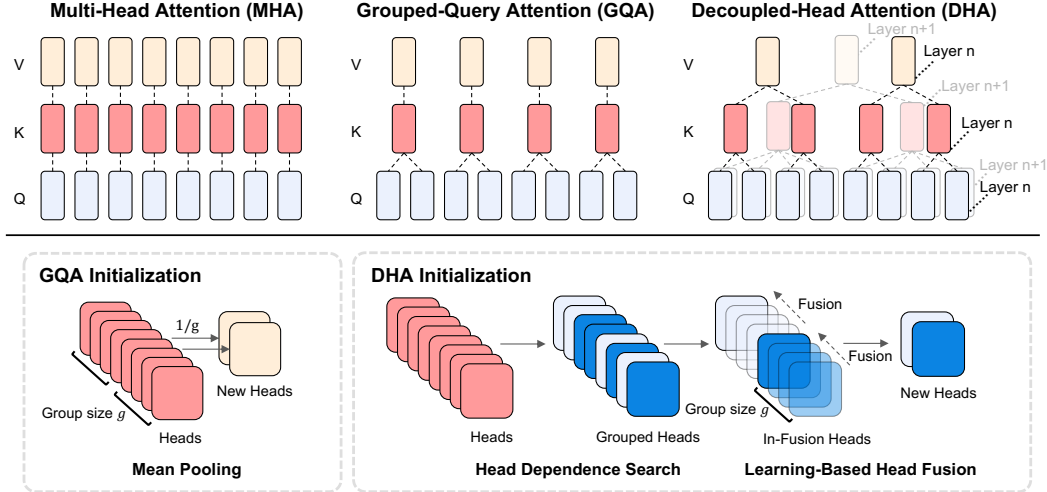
Multi-Head Attention (MHA)

V

K

Q

Grouped-Query Attention (GQA)

V

K

Q

Decoupled-Head Attention (DHA)

Layer n+1

Layer n

V

Layer n+1

K

Layer n

Layer n+1

Q

Layer n

GQA Initialization

$1/g$

New Heads

Group size $g$

Heads

Mean Pooling

DHA Initialization

Fusion

Fusion

New Heads

Group size $g$

Heads

Grouped Heads

In-Fusion Heads

Head Dependence Search

Learning-Based Head Fusion